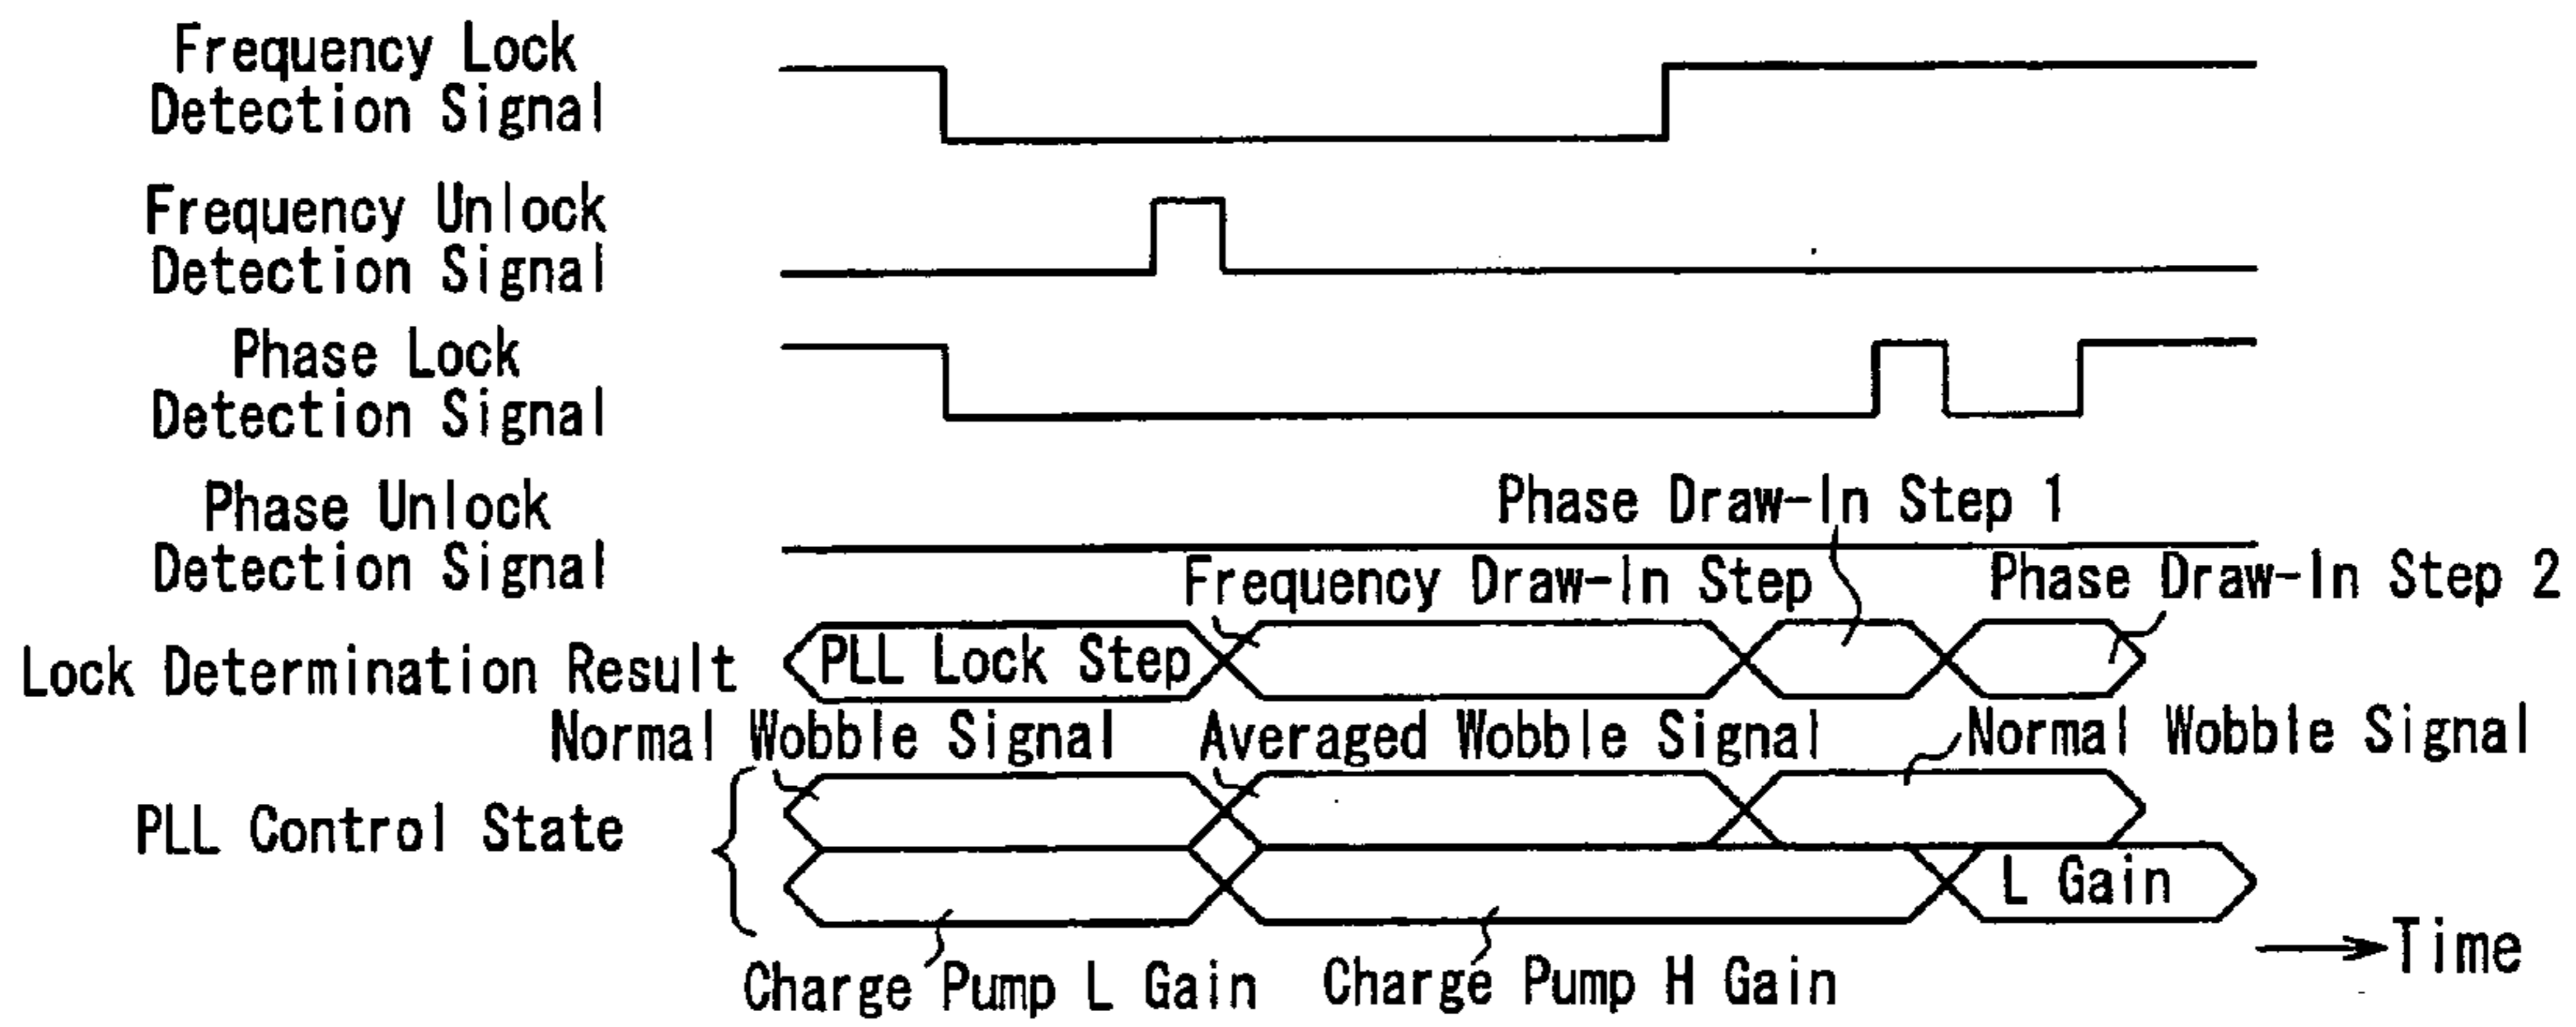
Frequency Lock Detection Signal

Frequency Unlock Detection Signal

Phase Lock Detection Signal

Phase Unlock Detection Signal

Phase Draw-In Step 1

Frequency Draw-In Step

Phase Draw-In Step 2

Lock Determination Result

PLL Lock Step

Normal Wobble Signal

Averaged Wobble Signal

Normal Wobble Signal

PLL Control State

L Gain

Time

Charge Pump L Gain

Charge Pump H Gain